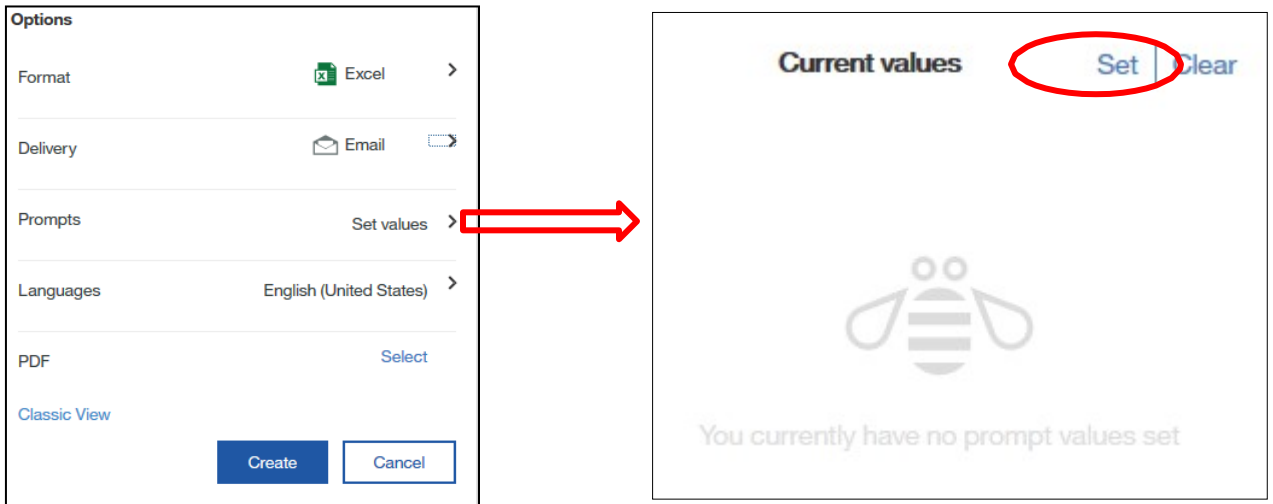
Options

Format Excel

Delivery Email

Prompts Set values

Languages English (United States)

PDF Select

Classic View

Create Cancel

Current values Set Clear

You currently have no prompt values set